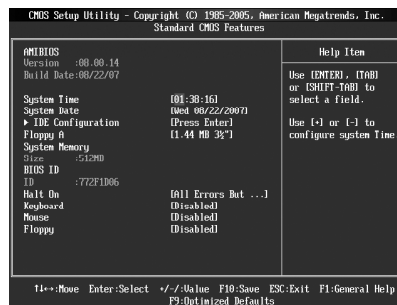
CMOS Setup Utility - Copyright (C) 1985-2005, American Megatrends, Inc.
Standard CMOS Features

AMIBIOS
Version :08.00.14
Build Date:08/22/07

System Time [01:38:16]
System Date [Wed 08/22/2007]
▶ IDE Configuration [Press Enter]
Floppy A [1.44 MB 3½"]
System Memory
Size :512MB
BIOS ID
ID :772F1D06
Halt On [All Errors But ...]
Keyboard [Disabled]
Mouse [Disabled]
Floppy [Disabled]

Help Item

Use [ENTER], [TAB] or [SHIFT-TAB] to select a field.

Use [+] or [-] to configure system Time.

↑↓←→:Move Enter:Select +/-/:Value F10:Save ESC:Exit F1:General Help
F9:Optimized Defaults